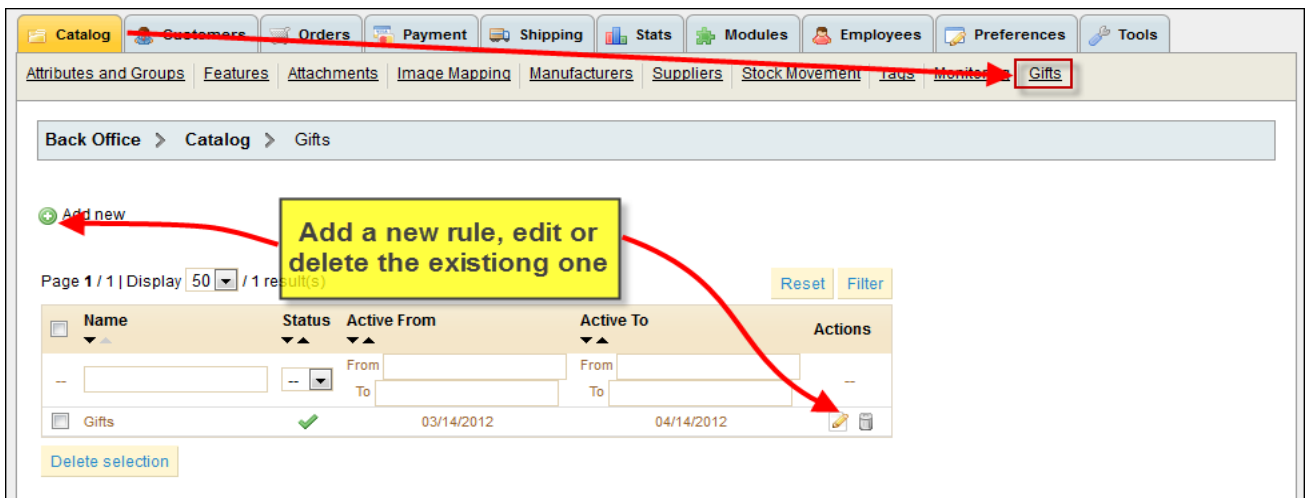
Catalog | Customers | Orders | Payment | Shipping | Stats | Modules | Employees | Preferences | Tools

Attributes and Groups | Features | Attachments | Image Mapping | Manufacturers | Suppliers | Stock Movement | Tags | Monitoring | Gifts

Back Office > Catalog > Gifts

Add new

Add a new rule, edit or delete the existiong one

Page 1 / 1 | Display 50 / 1 result(s)

Reset Filter

| | Name | Status | Active From | Active To | Actions |
|---|---|---|---|---|---|
| -- | | -- | From To | From To | -- |
| | Gifts | ✔ | 03/14/2012 | 04/14/2012 | |

Delete selection